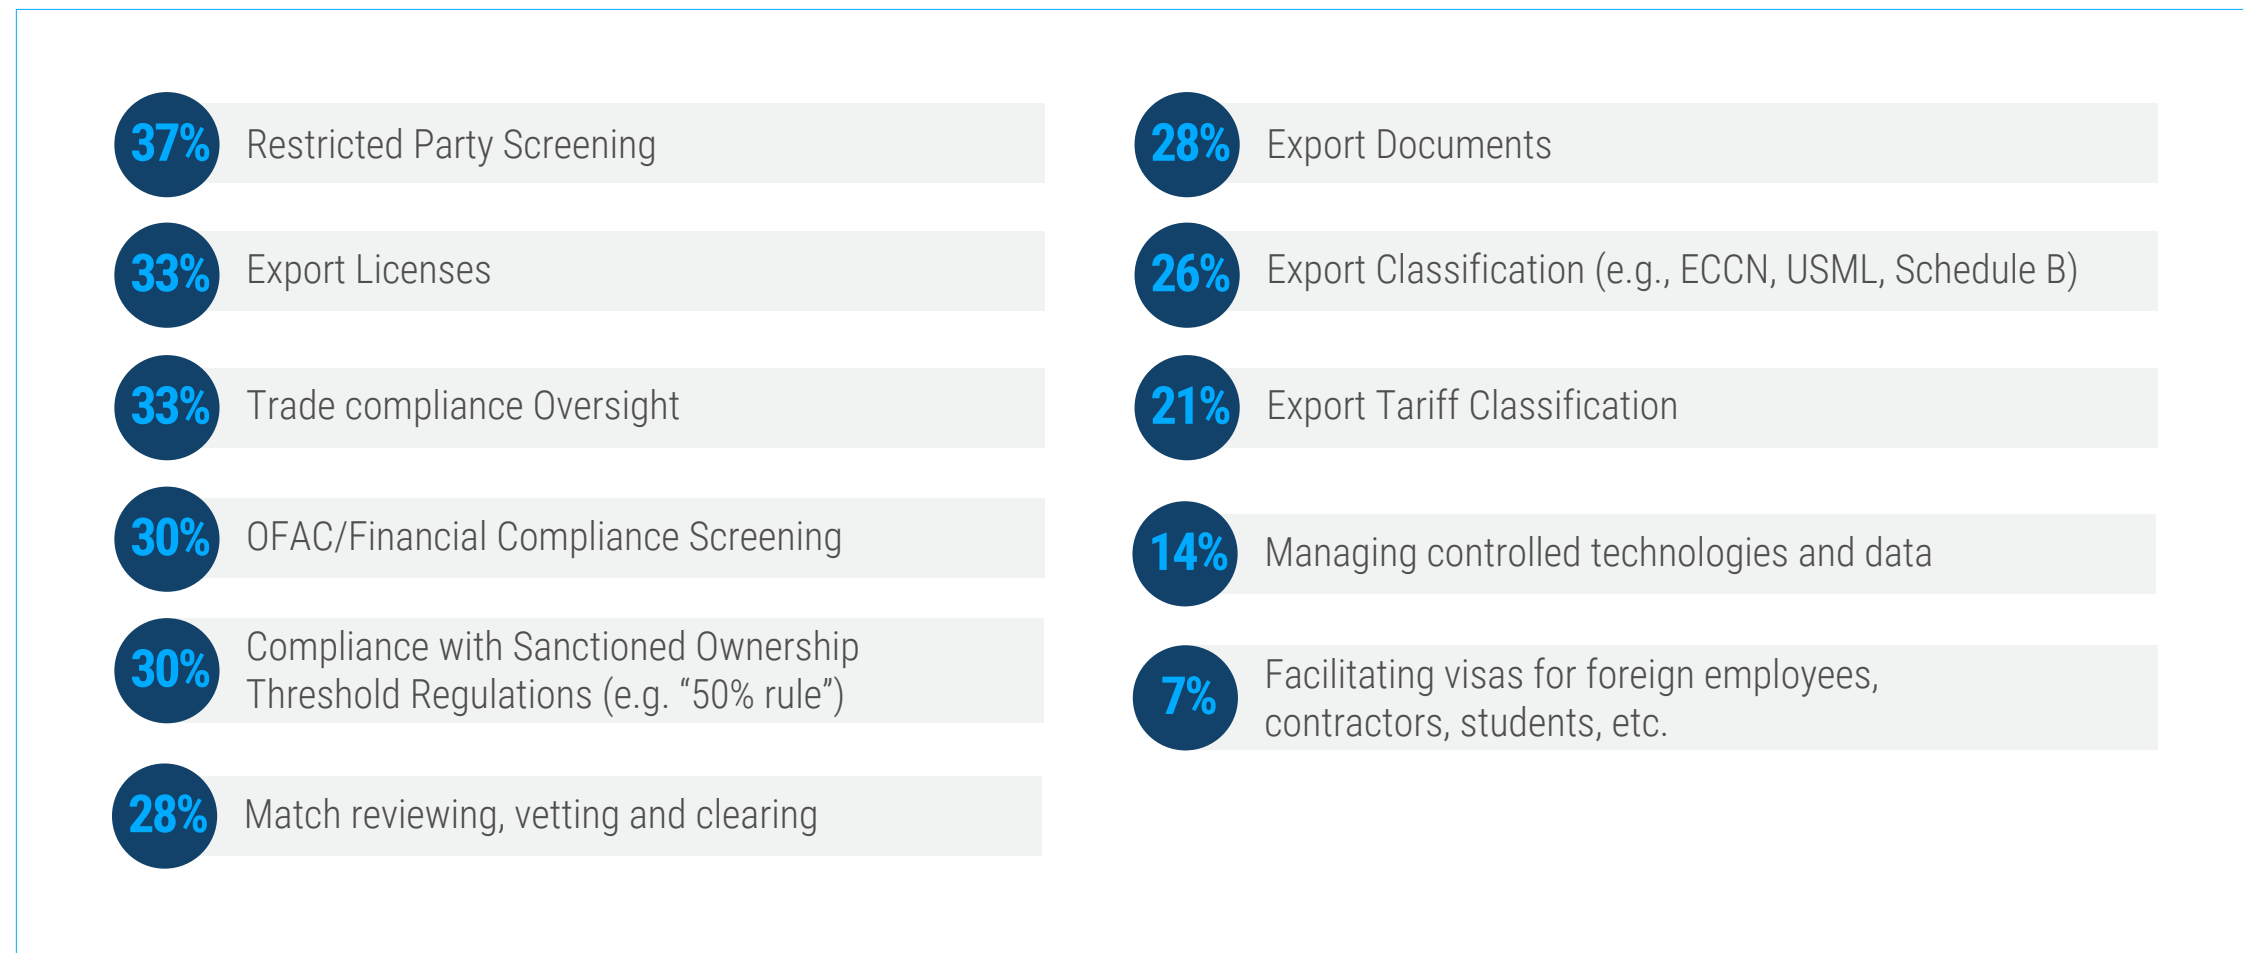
37% Restricted Party Screening

33% Export Licenses

33% Trade compliance Oversight

30% OFAC/Financial Compliance Screening

30% Compliance with Sanctioned Ownership Threshold Regulations (e.g. “50% rule”)

28% Match reviewing, vetting and clearing

28% Export Documents

26% Export Classification (e.g., ECCN, USML, Schedule B)

21% Export Tariff Classification

14% Managing controlled technologies and data

7% Facilitating visas for foreign employees, contractors, students, etc.